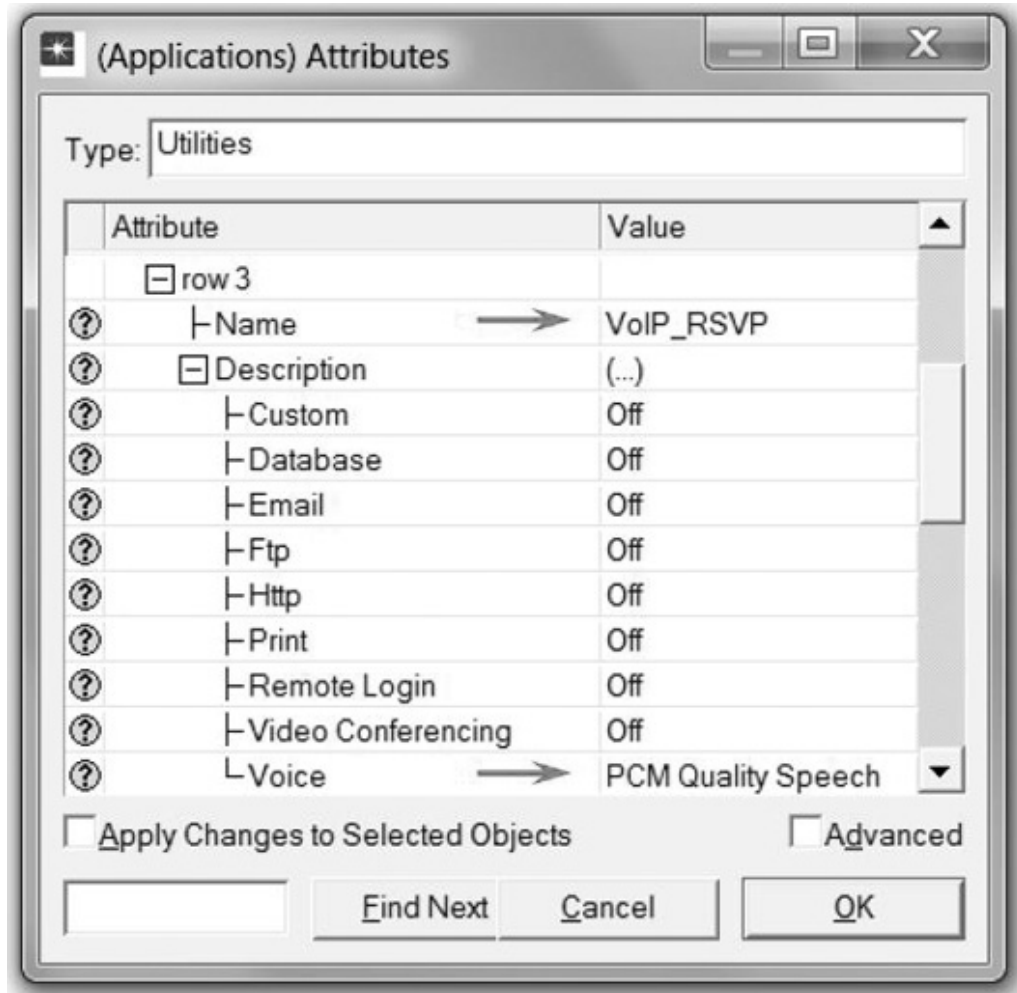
(Applications) Attributes

Type: Utilities

| Attribute | Value |
|---|---|
| row 3 | |
| Name | VoIP_RSVP |
| Description | (...) |
| Custom | Off |
| Database | Off |
| Email | Off |
| Ftp | Off |
| Http | Off |
| Print | Off |
| Remote Login | Off |
| Video Conferencing | Off |
| Voice | PCM Quality Speech |

Apply Changes to Selected Objects

Advanced

Find Next

Cancel

OK